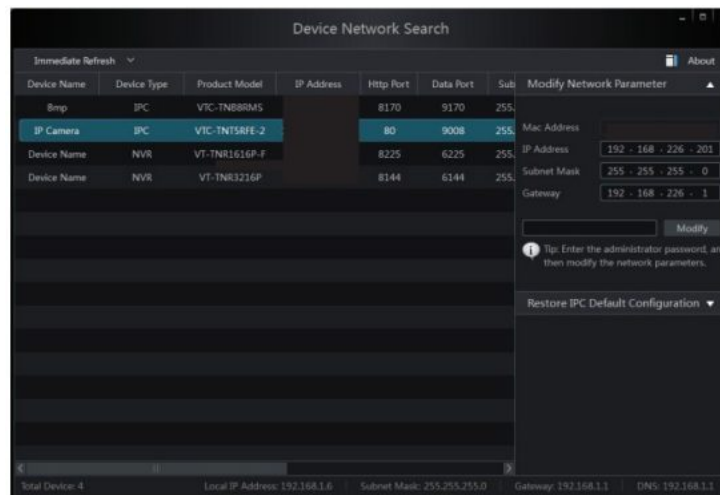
Device Network Search

Immediate Refresh

About

| Device Name | Device Type | Product Model | IP Address | Http Port | Data Port | Sub |
|---|---|---|---|---|---|---|
| Bmp | IPC | VTC-TNB8RMS | | 8170 | 9170 | 255. |
| IP Camera | IPC | VTC-TNT5RFE-2 | | 80 | 9008 | 255. |
| Device Name | NVR | VT-TNR1616P-F | | 8225 | 6225 | 255. |
| Device Name | NVR | VT-TNR3216P | | 8144 | 6144 | 255. |

Modify Network Parameter

Mac Address
IP Address 192 . 168 . 226 . 201
Subnet Mask 255 . 255 . 255 . 0
Gateway 192 . 168 . 226 . 1

Modify

Tip: Enter the administrator password, an then modify the network parameters.

Restore IPC Default Configuration

Total Device: 4 Local IP Address: 192.168.1.6 Subnet Mask: 255.255.255.0 Gateway: 192.168.1.1 DNS: 192.168.1.1